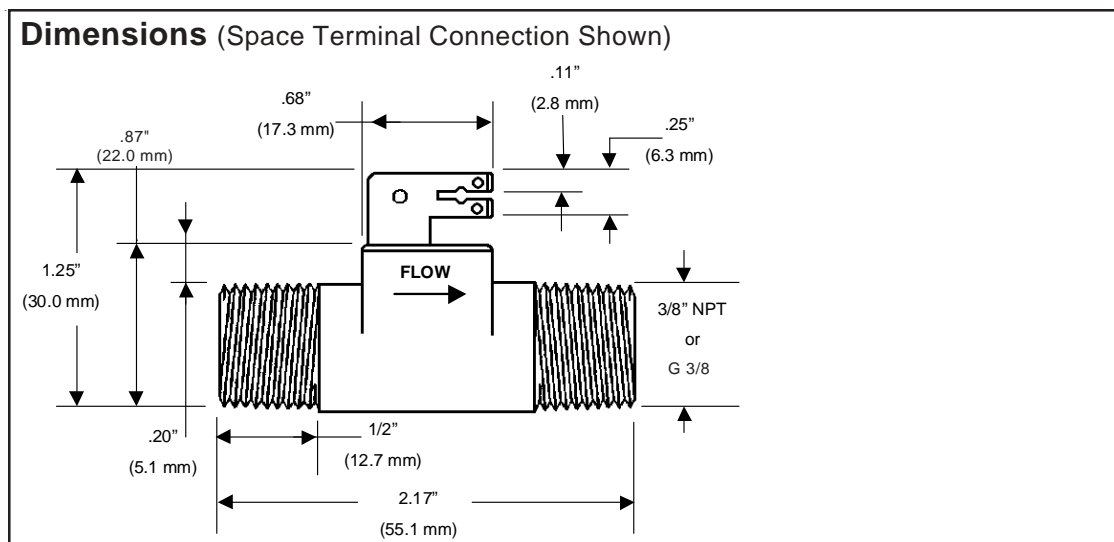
**Dimensions** (Space Terminal Connection Shown)

.68"
(17.3 mm)

.11"
(2.8 mm)

.25"
(6.3 mm)

.87"
(22.0 mm)

1.25"
(30.0 mm)

FLOW

3/8" NPT
or
G 3/8

.20"
(5.1 mm)

1/2"
(12.7 mm)

2.17"
(55.1 mm)